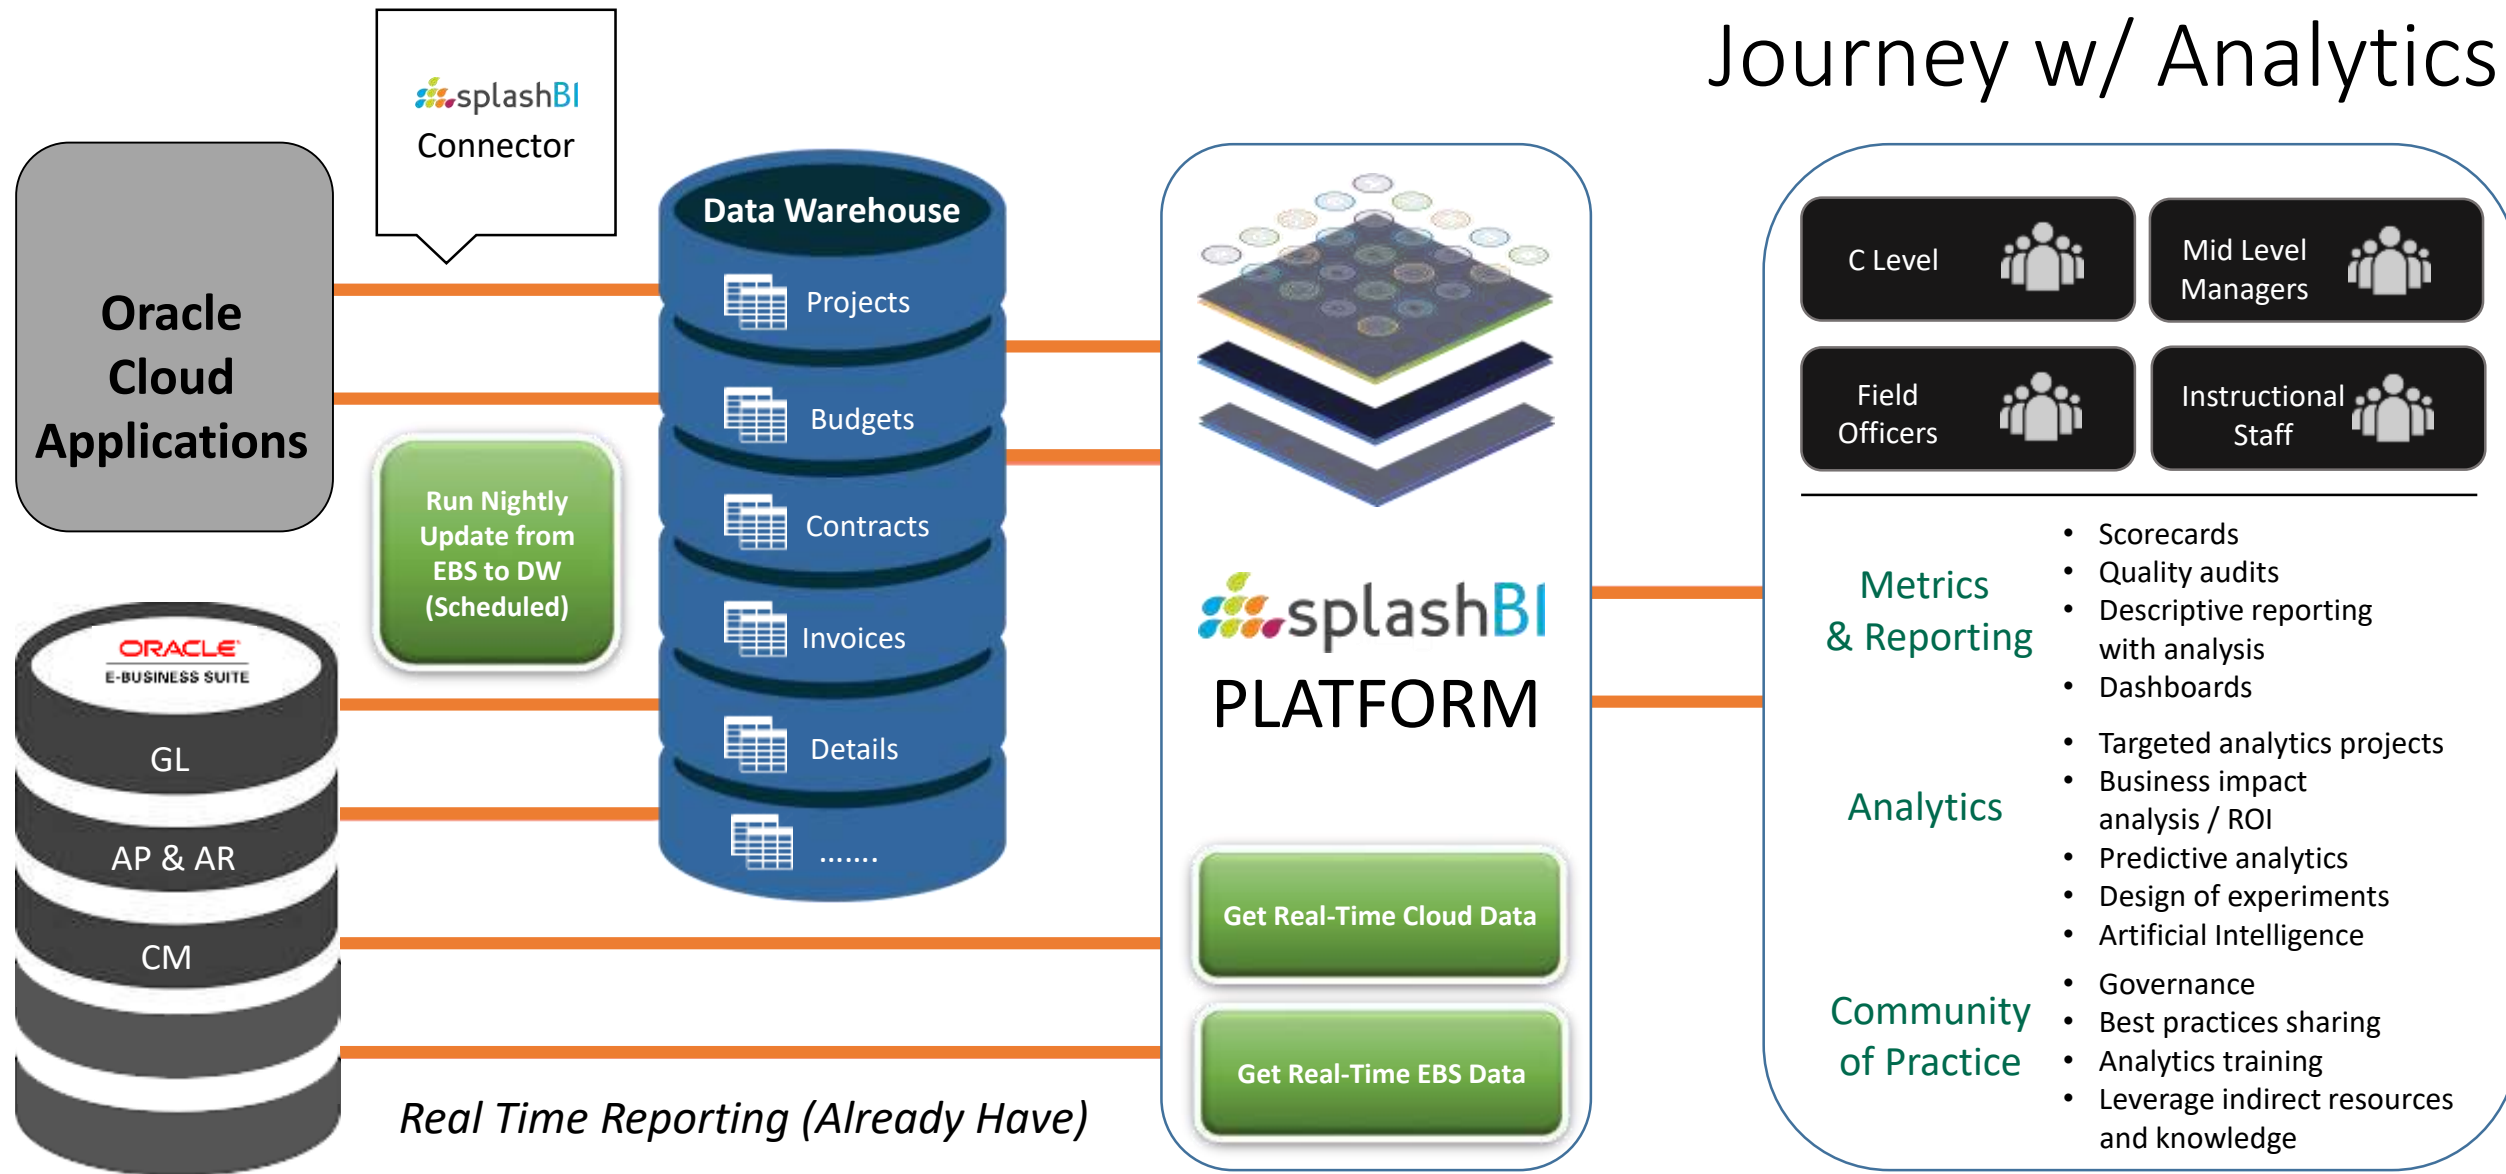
Journey w/ Analytics

splashBI Connector

Oracle Cloud Applications

Data Warehouse

Projects

Budgets

Contracts

Invoices

Details

.......

Run Nightly Update from EBS to DW (Scheduled)

ORACLE E-BUSINESS SUITE

GL

AP & AR

CM

Real Time Reporting (Already Have)

splashBI

PLATFORM

Get Real-Time Cloud Data

Get Real-Time EBS Data

C Level

Mid Level Managers

Field Officers

Instructional Staff

Metrics & Reporting

- Scorecards
- Quality audits
- Descriptive reporting with analysis
- Dashboards

Analytics

- Targeted analytics projects
- Business impact analysis / ROI
- Predictive analytics
- Design of experiments
- Artificial Intelligence

Community of Practice

- Governance
- Best practices sharing
- Analytics training
- Leverage indirect resources and knowledge